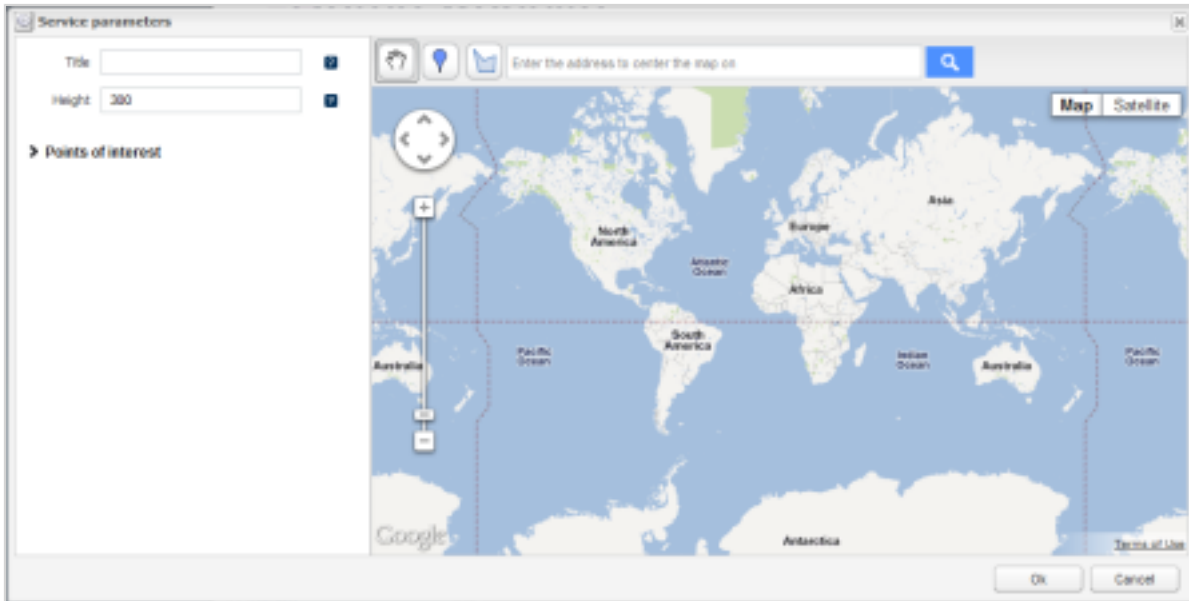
Service parameters

Title

Height 300

Points of interest

Enter the address to center the map on

Map Satellite

North America

Atlantic Ocean

Europe

Asia

Africa

South America

Pacific Ocean

Australia

Indian Ocean

Australia

Pacific Ocean

Antarctica

Google

Terms of Use

Ok Cancel